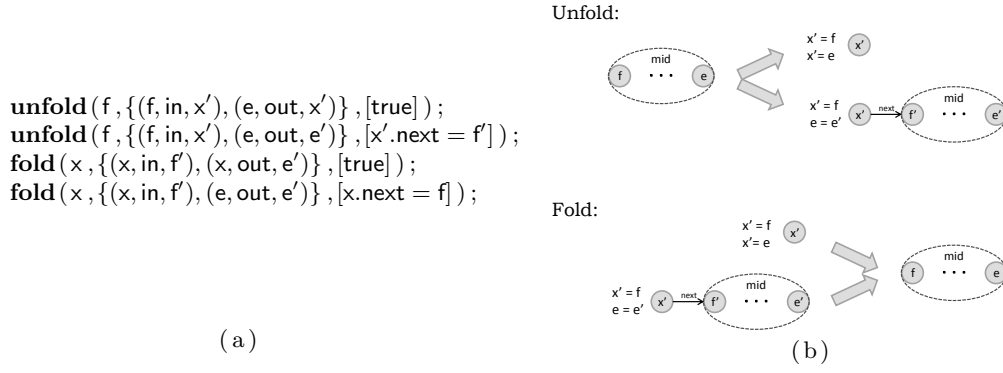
$\textbf{unfold}\,(\mathsf{f}\,,\{(\mathsf{f},\mathsf{in},\mathsf{x}'),(\mathsf{e},\mathsf{out},\mathsf{x}')\}\,,[\mathsf{true}]\,)\,;$
$\textbf{unfold}\,(\mathsf{f}\,,\{(\mathsf{f},\mathsf{in},\mathsf{x}'),(\mathsf{e},\mathsf{out},\mathsf{e}')\}\,,[\mathsf{x}'.\mathsf{next}=\mathsf{f}']\,)\,;$
$\textbf{fold}\,(\mathsf{x}\,,\{(\mathsf{x},\mathsf{in},\mathsf{f}'),(\mathsf{x},\mathsf{out},\mathsf{e}')\}\,,[\mathsf{true}]\,)\,;$
$\textbf{fold}\,(\mathsf{x}\,,\{(\mathsf{x},\mathsf{in},\mathsf{f}'),(\mathsf{e},\mathsf{out},\mathsf{e}')\}\,,[\mathsf{x}.\mathsf{next}=\mathsf{f}]\,)\,;$

(a)

Unfold:

mid
f ... e

x' = f
x' = e
x'

x' = f
e = e'
x' next f' mid ... e'

Fold:

x' = f
x' = e
x'

x' = f
e = e'
x' next f' mid ... e'

mid
f ... e

(b)